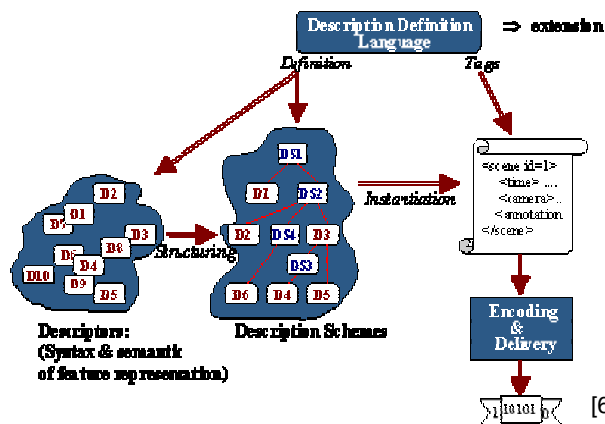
Description Definition Language

⇒ extension

Definition

Tags

DS1

D1

DS2

D2

DS4

D3

DS3

D6

D4

D5

D2

D1

D7

D8

D3

D6

D4

D10

D9

D5

Structuring

Instantiation

<scene id=1>
<time> ....
<camera>..
<annotation
</scene>

Encoding & Delivery

1|10101|0

Descriptors:
(Syntax & semantic of feature representation)

Description Schemes

[6